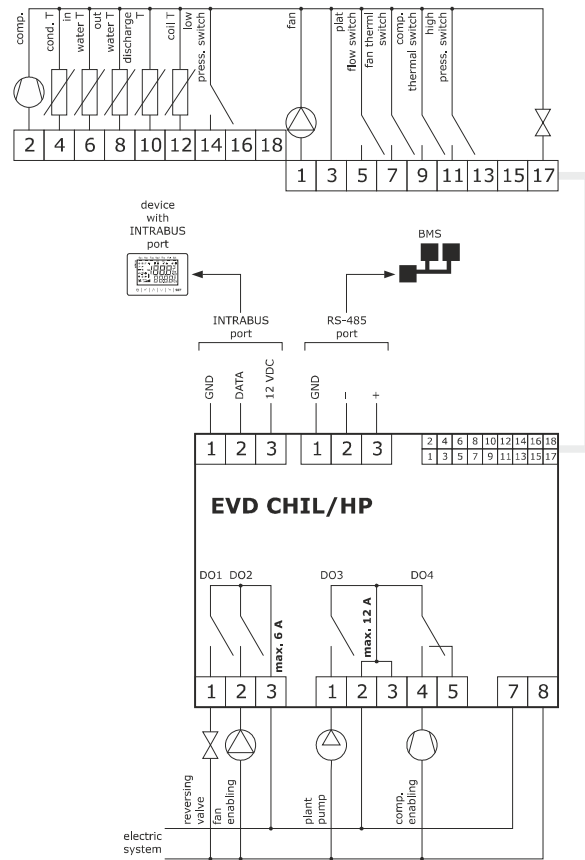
comp.
cond. T
in water T
out water T
discharge T
coil T
low press. switch

2 4 6 8 10 12 14 16 18

fan
plat flow switch
fan thermal switch
comp. thermal switch
high press. switch

1 3 5 7 9 11 13 15 17

device with INTRABUS port

BMS

INTRABUS port
RS-485 port

GND
DATA
12 VDC
GND
-
+

1 2 3
1 2 3

| 2 | 4 | 6 | 8 | 10 | 12 | 14 | 16 | 18 |
|---|---|---|---|---|---|---|---|---|
| 1 | 3 | 5 | 7 | 9 | 11 | 13 | 15 | 17 |

EVD CHIL/HP

DO1 DO2
max. 6 A
DO3
max. 12 A
DO4

1 2 3
1 2 3 4 5
7 8

reversing valve
fan enabling
plant pump
comp. enabling

electric system